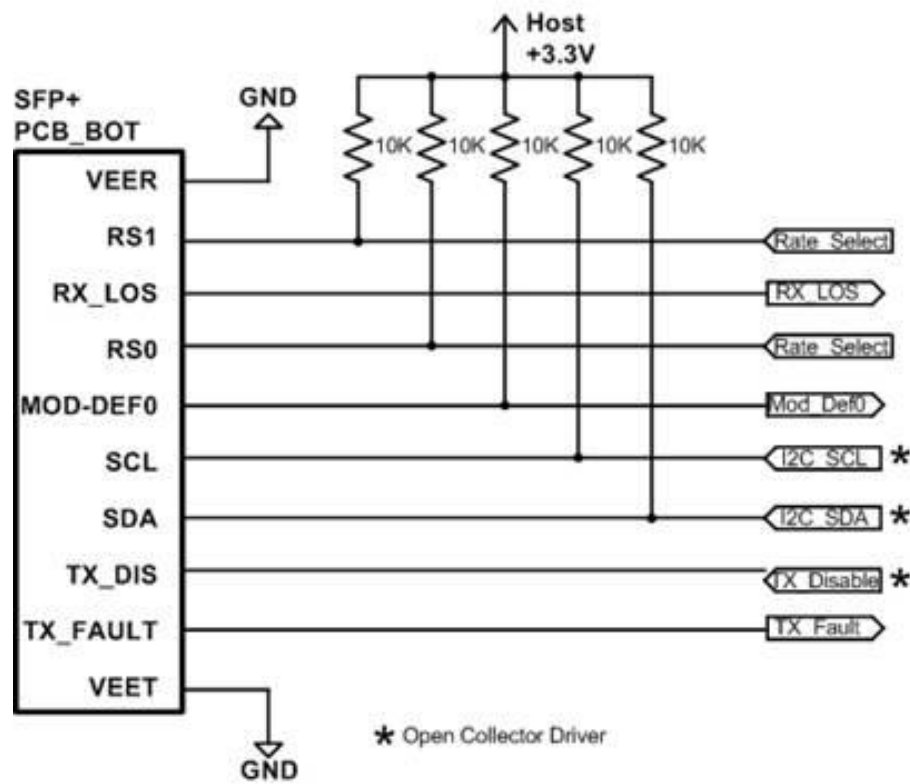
Host
+3.3V

SFP+
PCB_BOT

GND

10K
10K
10K
10K
10K

VEER
RS1
RX_LOS
RS0
MOD-DEF0
SCL
SDA
TX_DIS
TX_FAULT
VEET

Rate_Select
RX_LOS
Rate_Select
Mod_Def0
I2C_SCL *
I2C_SDA *
TX_Disable *
TX_Fault

GND

* Open Collector Driver